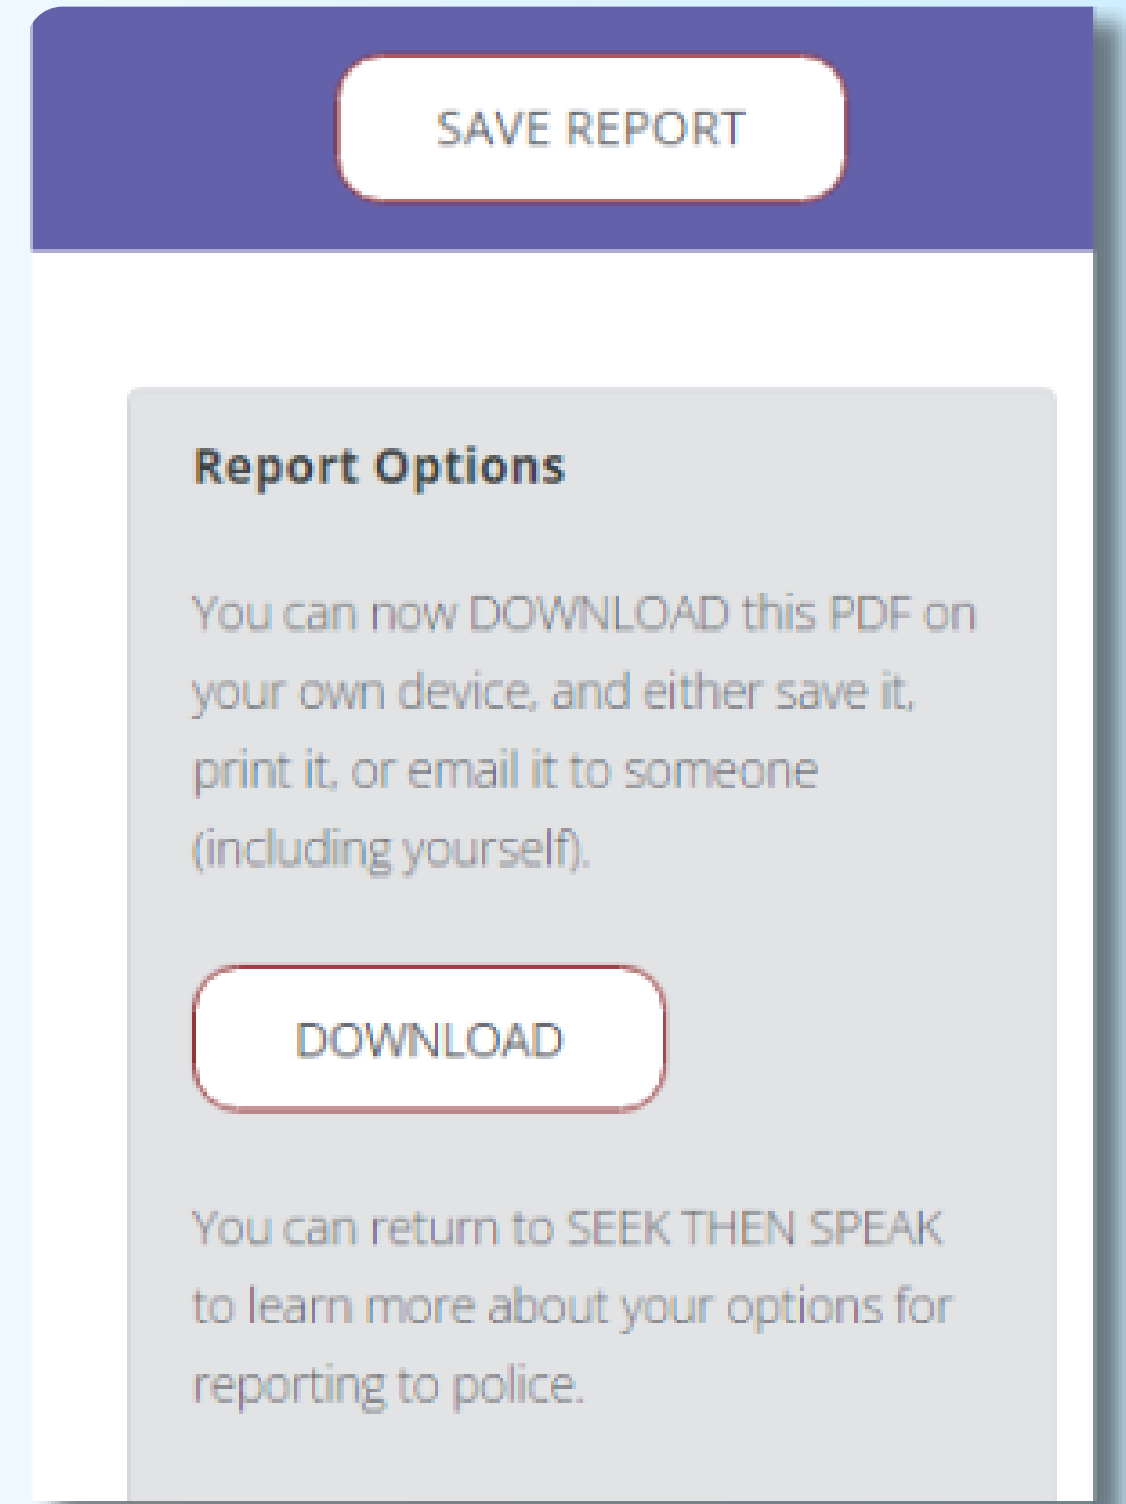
SAVE REPORT

Report Options

You can now DOWNLOAD this PDF on your own device, and either save it, print it, or email it to someone (including yourself).

DOWNLOAD

You can return to SEEK THEN SPEAK to learn more about your options for reporting to police.